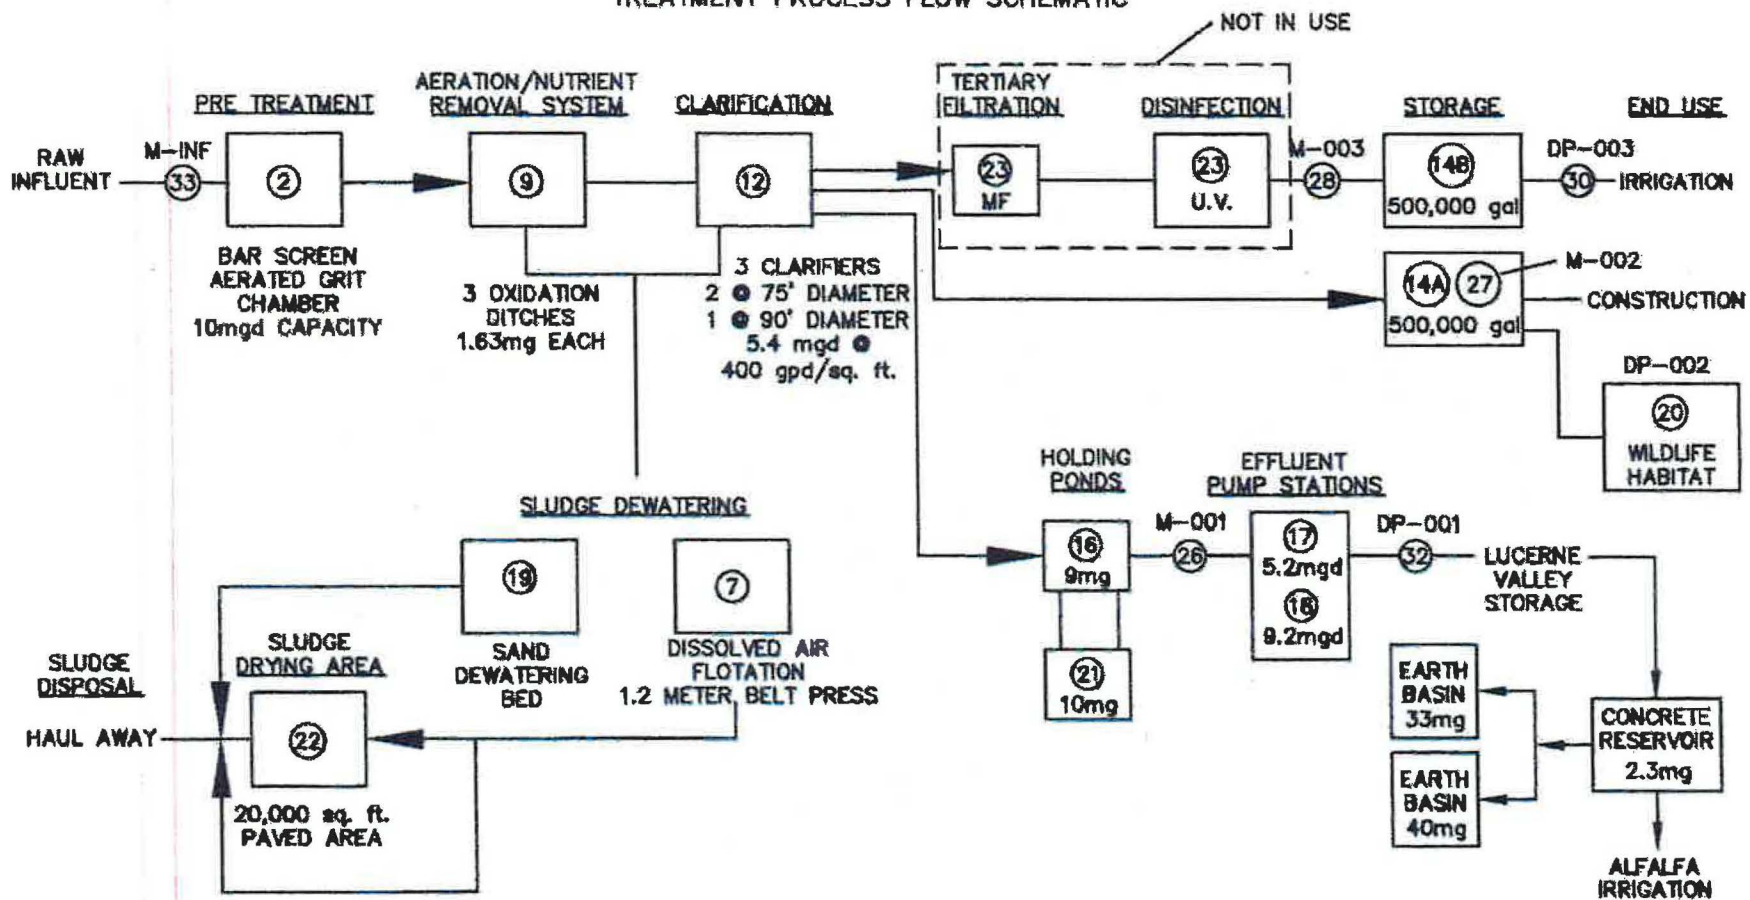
TREATMENT PROCESS FLOW SCHEMATIC

NOT IN USE

PRE TREATMENT
AERATION/NUTRIENT REMOVAL SYSTEM
CLARIFICATION
TERTIARY FILTRATION
DISINFECTION
STORAGE
END USE

RAW INFLUENT
M-INF
33
2
9
12
23
MF
23
U.V.
M-003
28
14B
500,000 gal
DP-003
30
IRRIGATION

BAR SCREEN AERATED GRIT CHAMBER 10mgd CAPACITY

3 OXIDATION DITCHES 1.63mg EACH

3 CLARIFIERS
2 @ 75' DIAMETER
1 @ 90' DIAMETER
5.4 mgd @
400 gpd/sq. ft.

14A
27
500,000 gal
M-002
CONSTRUCTION

DP-002
20
WILDLIFE HABITAT

SLUDGE DEWATERING
19
SAND DEWATERING BED
7
DISSOLVED AIR FLOTATION
1.2 METER BELT PRESS

SLUDGE DRYING AREA
22
20,000 sq. ft. PAVED AREA

SLUDGE DISPOSAL
HAUL AWAY

HOLDING PONDS
16
9mg
21
10mg
M-001
26
EFFLUENT PUMP STATIONS
17
5.2mgd
18
9.2mgd
DP-001
32
LUCERNE VALLEY STORAGE

EARTH BASIN 33mg
EARTH BASIN 40mg
CONCRETE RESERVOIR 2.3mg
ALFALFA IRRIGATION